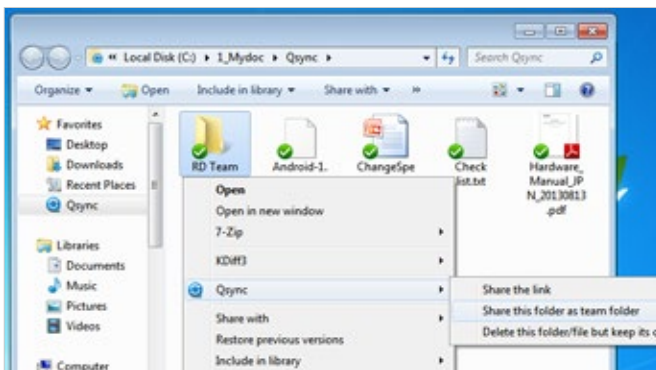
« Local Disk (C:) ▸ 1_Mydoc ▸ Qsync ▸

Search Qsync

Organize ▾ Open Include in library ▾ Share with ▾ »

Favorites
Desktop
Downloads
Recent Places
Qsync

Libraries
Documents
Music
Pictures
Videos

Computer

RD Team
Android-1.
ChangeSpe
Check list.txt
Hardware_Manual_JPN_20130813.pdf

Open
Open in new window
7-Zip
KDiff3
Qsync
Share with
Restore previous versions
Include in library

Share the link
Share this folder as team folder
Delete this folder/file but keep its c